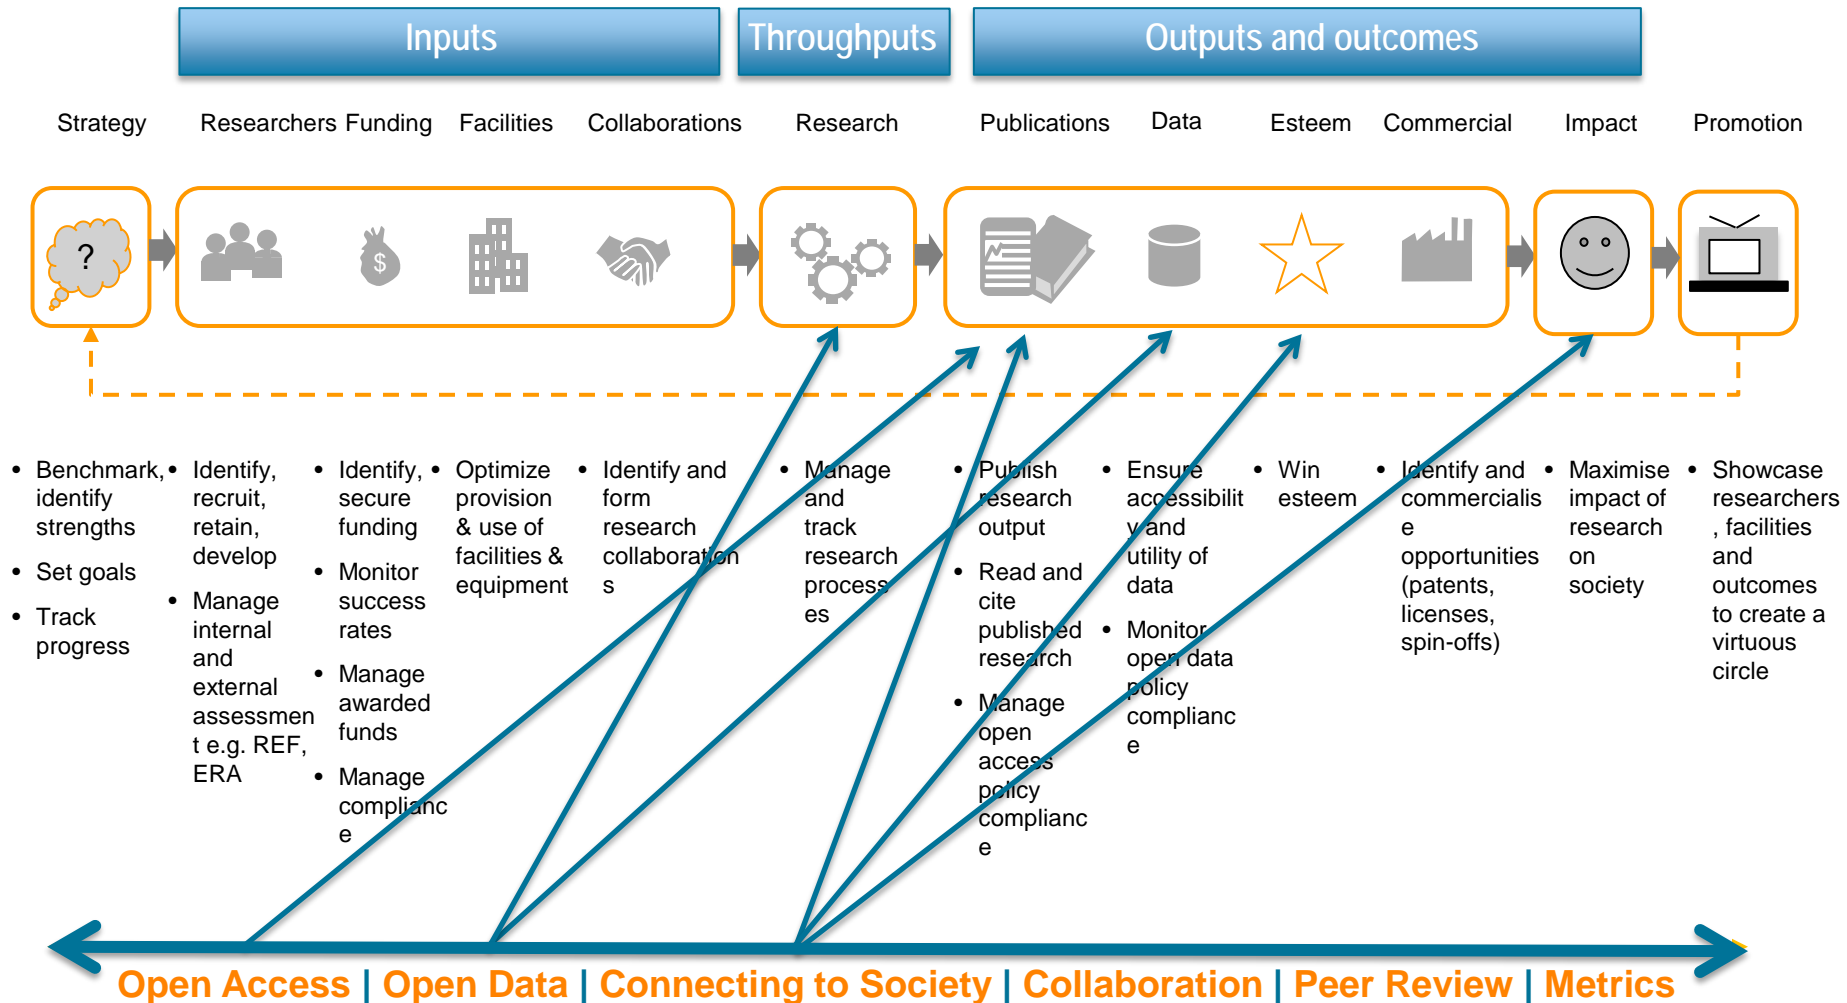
Inputs

Throughputs

Outputs and outcomes

Strategy

Researchers

Funding

Facilities

Collaborations

Research

Publications

Data

Esteem

Commercial

Impact

Promotion

?

$

- Benchmark, identify strengths
- Set goals
- Track progress

- Identify, recruit, retain, develop
- Manage internal and external assessment e.g. REF, ERA

- Identify, secure funding
- Monitor success rates
- Manage awarded funds
- Manage compliance

- Optimize provision & use of facilities & equipment

- Identify and form research collaborations

- Manage and track research processes

- Publish research output
- Read and cite published research
- Manage open access policy compliance

- Ensure accessibility and utility of data
- Monitor open data policy compliance

- Win esteem

- Identify and commercialise opportunities (patents, licenses, spin-offs)

- Maximise impact of research on society

- Showcase researchers, facilities and outcomes to create a virtuous circle

Open Access | Open Data | Connecting to Society | Collaboration | Peer Review | Metrics